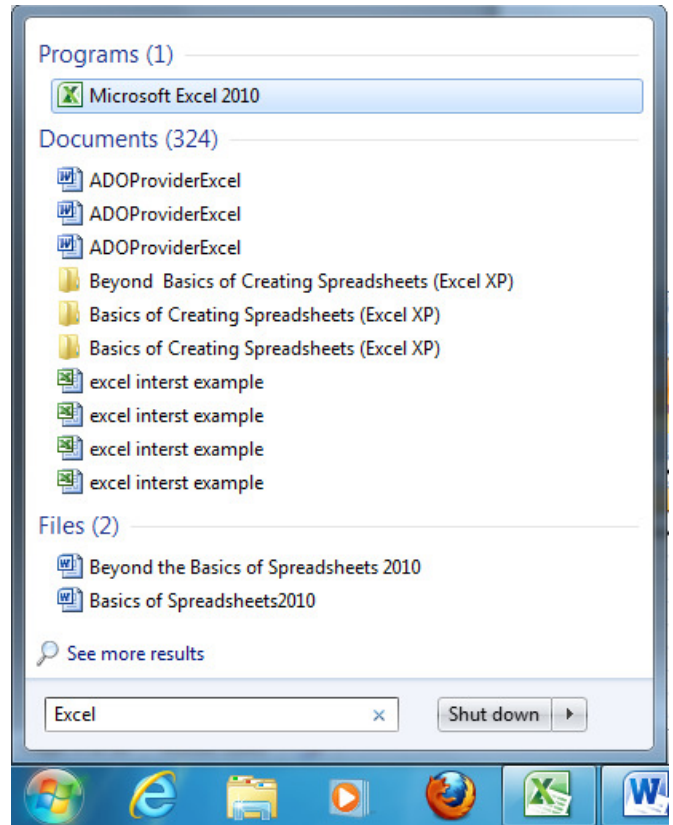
Programs (1)

Microsoft Excel 2010

Documents (324)

ADOProviderExcel
ADOProviderExcel
ADOProviderExcel
Beyond Basics of Creating Spreadsheets (Excel XP)
Basics of Creating Spreadsheets (Excel XP)
Basics of Creating Spreadsheets (Excel XP)
excel interst example
excel interst example
excel interst example
excel interst example

Files (2)

Beyond the Basics of Spreadsheets 2010
Basics of Spreadsheets2010

See more results

Excel ×

Shut down ▸